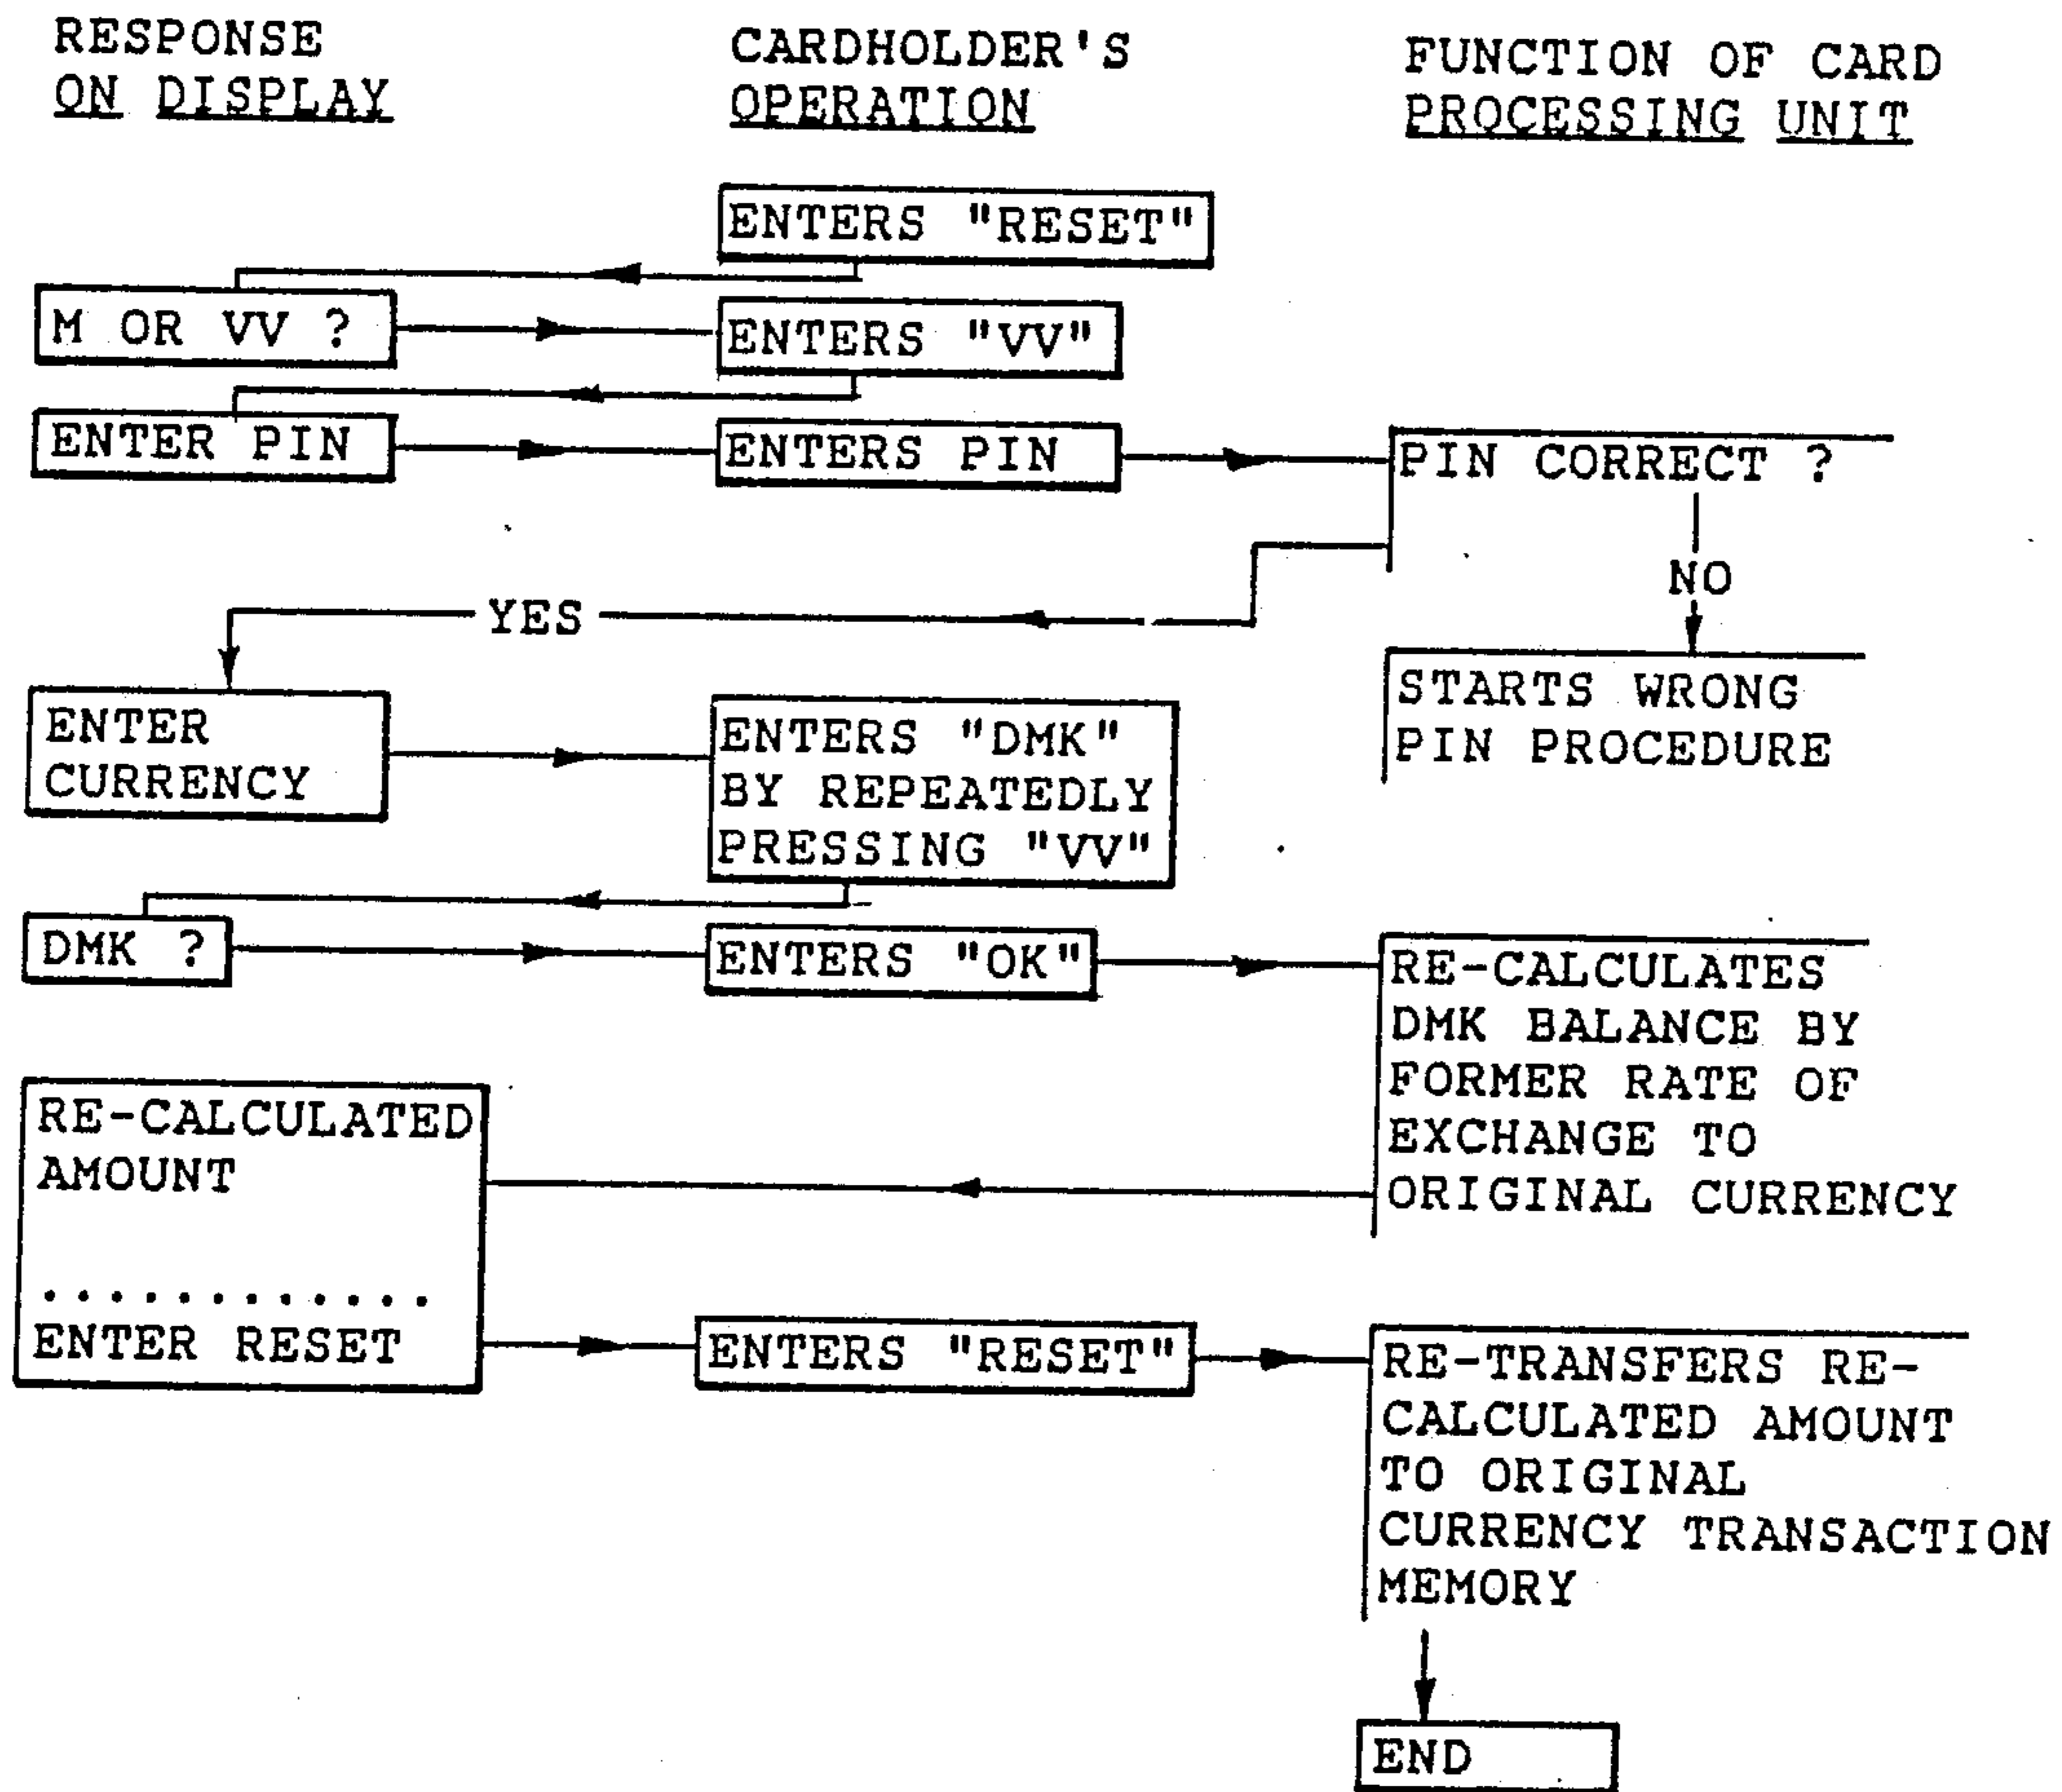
RESPONSE ON DISPLAY

CARDHOLDER'S OPERATION

FUNCTION OF CARD PROCESSING UNIT

ENTERS "RESET"

M OR VV ?

ENTERS "VV"

ENTER PIN

ENTERS PIN

PIN CORRECT ?

NO

YES

STARTS WRONG PIN PROCEDURE

ENTER CURRENCY

ENTERS "DMK" BY REPEATEDLY PRESSING "VV"

DMK ?

ENTERS "OK"

RE-CALCULATES DMK BALANCE BY FORMER RATE OF EXCHANGE TO ORIGINAL CURRENCY

RE-CALCULATED AMOUNT

.............

ENTER RESET

ENTERS "RESET"

RE-TRANSFERS RE-CALCULATED AMOUNT TO ORIGINAL CURRENCY TRANSACTION MEMORY

END